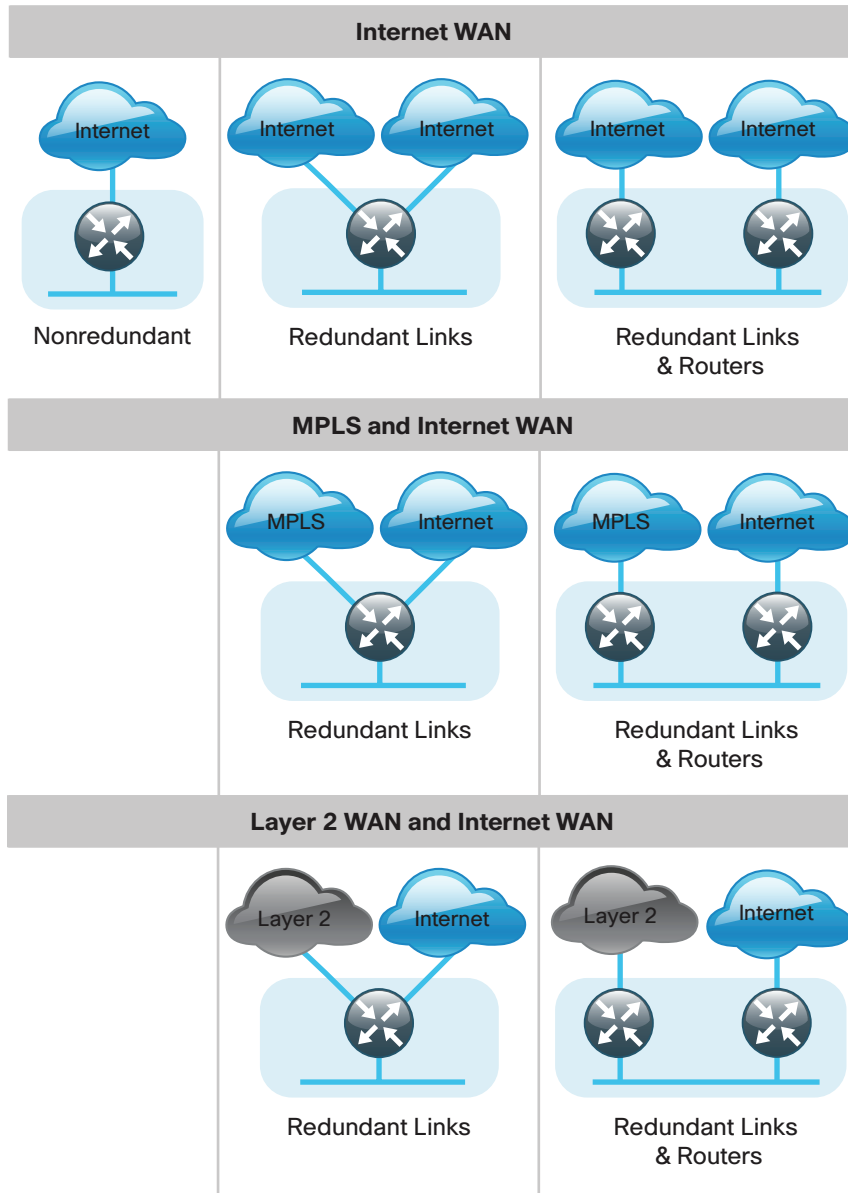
Internet WAN

Internet

Nonredundant

Internet Internet

Redundant Links

Internet Internet

Redundant Links & Routers

MPLS and Internet WAN

MPLS Internet

Redundant Links

MPLS Internet

Redundant Links & Routers

Layer 2 WAN and Internet WAN

Layer 2 Internet

Redundant Links

Layer 2 Internet

Redundant Links & Routers